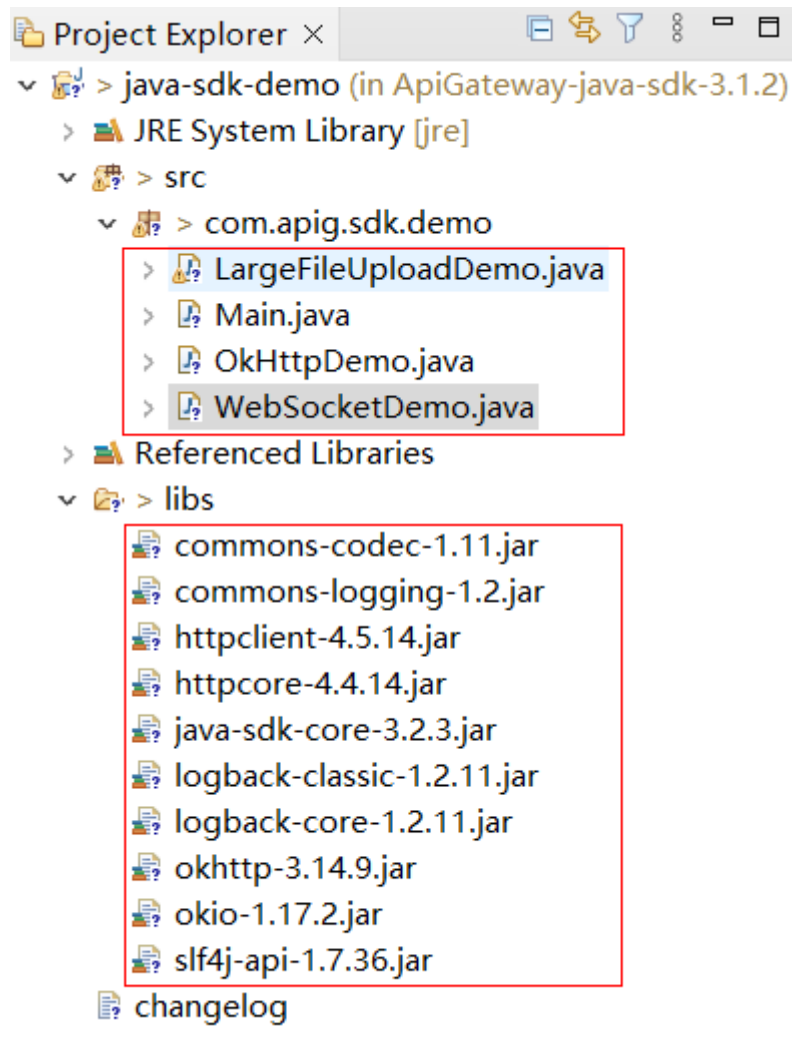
Project Explorer ×

> java-sdk-demo (in ApiGateway-java-sdk-3.1.2)

> JRE System Library [jre]

> src

> com.apig.sdk.demo

> LargeFileUploadDemo.java

> Main.java

> OkHttpDemo.java

> WebSocketDemo.java

> Referenced Libraries

> libs

commons-codec-1.11.jar

commons-logging-1.2.jar

httpclient-4.5.14.jar

httpcore-4.4.14.jar

java-sdk-core-3.2.3.jar

logback-classic-1.2.11.jar

logback-core-1.2.11.jar

okhttp-3.14.9.jar

okio-1.17.2.jar

slf4j-api-1.7.36.jar

changelog